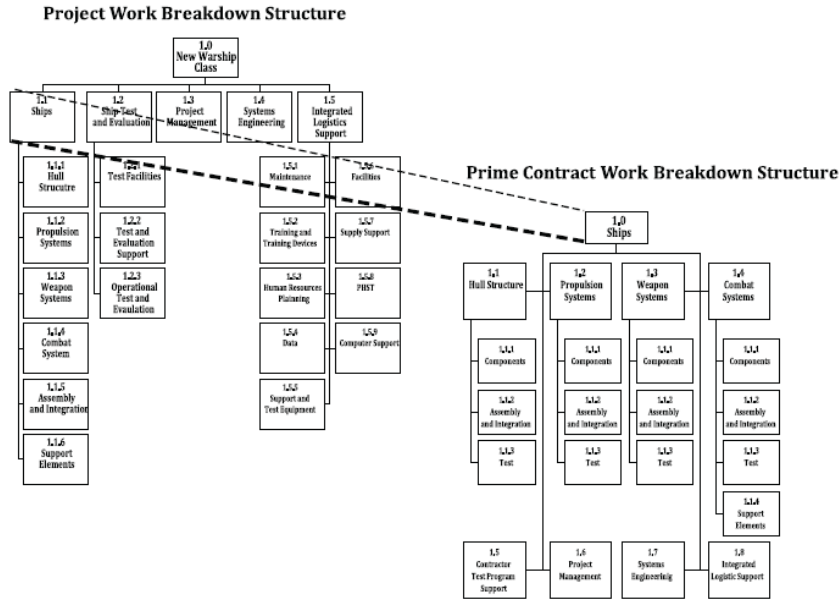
Project Work Breakdown Structure

1.0 New Warship Class

1.1 Ships

1.2 Ship Test and Evaluation

1.3 Project Management

1.4 Systems Engineering

1.5 Integrated Logistics Support

1.1.1 Hull Strucutre

1.1.2 Propulsion Systems

1.1.3 Weapon Systems

1.1.4 Combat System

1.1.5 Assembly and Integration

1.1.6 Support Elements

1.2.1 Test Facilities

1.2.2 Test and Evaluation Support

1.2.3 Operational Test and Evaluation

1.5.1 Maintenance

1.5.2 Training and Training Devices

1.5.3 Human Resources Plainning

1.5.4 Data

1.5.5 Support and Test Equipment

1.5.6 Facilities

1.5.7 Supply Support

1.5.8 PHST

1.5.9 Computer Support

Prime Contract Work Breakdown Structure

1.0 Ships

1.1 Hull Structure

1.2 Propulsion Systems

1.3 Weapon Systems

1.4 Combat Systems

1.1.1 Components

1.1.2 Assembly and Integration

1.1.3 Test

1.1.1 Components

1.1.2 Assembly and Integration

1.1.3 Test

1.1.1 Components

1.1.2 Assembly and Integration

1.1.3 Test

1.1.1 Components

1.1.2 Assembly and Integration

1.1.3 Test

1.1.4 Support Elements

1.5 Contractor Test Program Support

1.6 Project Management

1.7 Systems Engineerinig

1.8 Integrated Logistic Support